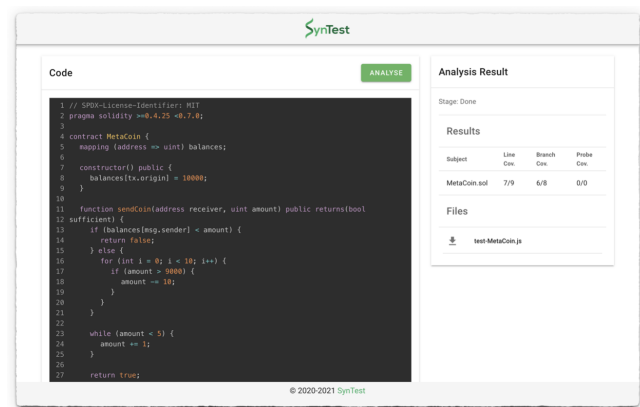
SynTest

Code

ANALYSE

1 // SPDX-License-Identifier: MIT
2 pragma solidity >=0.4.25 <0.7.0;
3
4 contract MetaCoin {
5 mapping (address => uint) balances;
6
7 constructor() public {
8 balances[tx.origin] = 10000;
9 }
10
11 function sendCoin(address receiver, uint amount) public returns(bool
12 sufficient) {
13 if (balances[msg.sender] < amount) {
14 return false;
15 } else {
16 for (int i = 0; i < 10; i++) {
17 if (amount > 9000) {
18 amount -= 10;
19 }
20 }
21 }
22
23 while (amount < 5) {
24 amount += 1;
25 }
26
27 return true;

Analysis Result

Stage: Done

Results

| Subject | Line Cov. | Branch Cov. | Probe Cov. |
|---|---|---|---|
| MetaCoin.sol | 7/9 | 6/8 | 0/0 |

Files

test-MetaCoin.js

© 2020-2021 SynTest